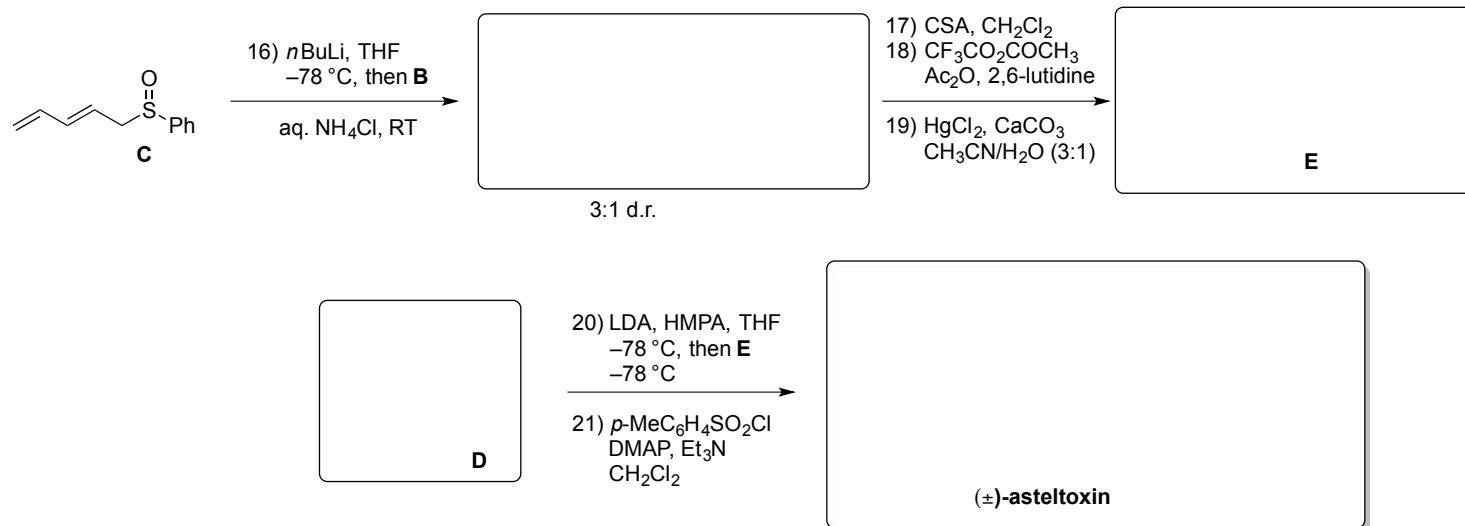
O
S
Ph
C

16) $n$BuLi, THF
–78 °C, then **B**

aq. $NH_4Cl$, RT

3:1 d.r.

17) CSA, $CH_2Cl_2$
18) $CF_3CO_2COCH_3$
$Ac_2O$, 2,6-lutidine

19) $HgCl_2$, $CaCO_3$
$CH_3CN/H_2O$ (3:1)

**E**

**D**

20) LDA, HMPA, THF
–78 °C, then **E**
–78 °C

21) $p$-$MeC_6H_4SO_2Cl$
DMAP, $Et_3N$
$CH_2Cl_2$

(±)-**asteltoxin**